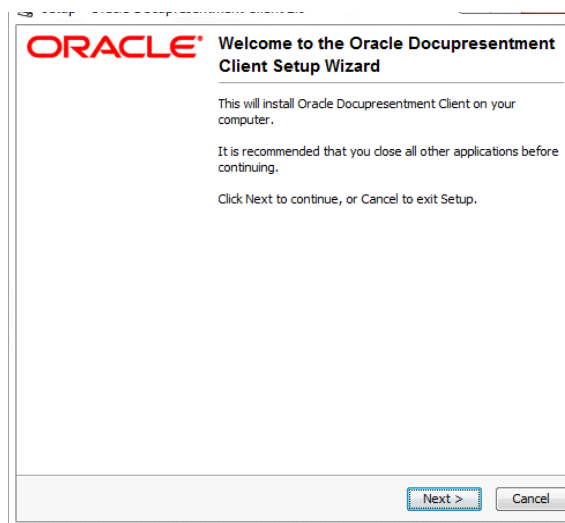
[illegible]

ORACLE

Welcome to the Oracle Docupresentment Client Setup Wizard

This will install Oracle Docupresentment Client on your computer.

It is recommended that you close all other applications before continuing.

Click Next to continue, or Cancel to exit Setup.

Next >

Cancel